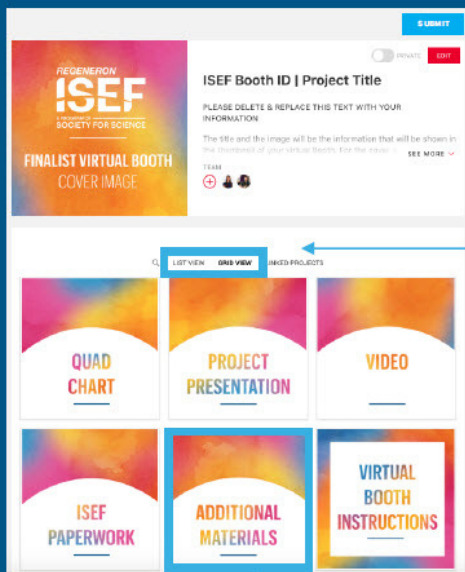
SUBMIT

REGENERON
ISEF
A PROGRAM OF
SOCIETY FOR SCIENCE
FINALIST VIRTUAL BOOTH
COVER IMAGE

PRIVATE EDIT

ISEF Booth ID | Project Title

PLEASE DELETE & REPLACE THIS TEXT WITH YOUR INFORMATION

The title and the image will be the information that will be shown in the thumbnail of your virtual booth. For the...

SEE MORE

TEAM

LIST VIEW GRID VIEW LINKED PROJECTS

QUAD CHART

PROJECT PRESENTATION

VIDEO

ISEF PAPERWORK

ADDITIONAL MATERIALS

VIRTUAL BOOTH INSTRUCTIONS